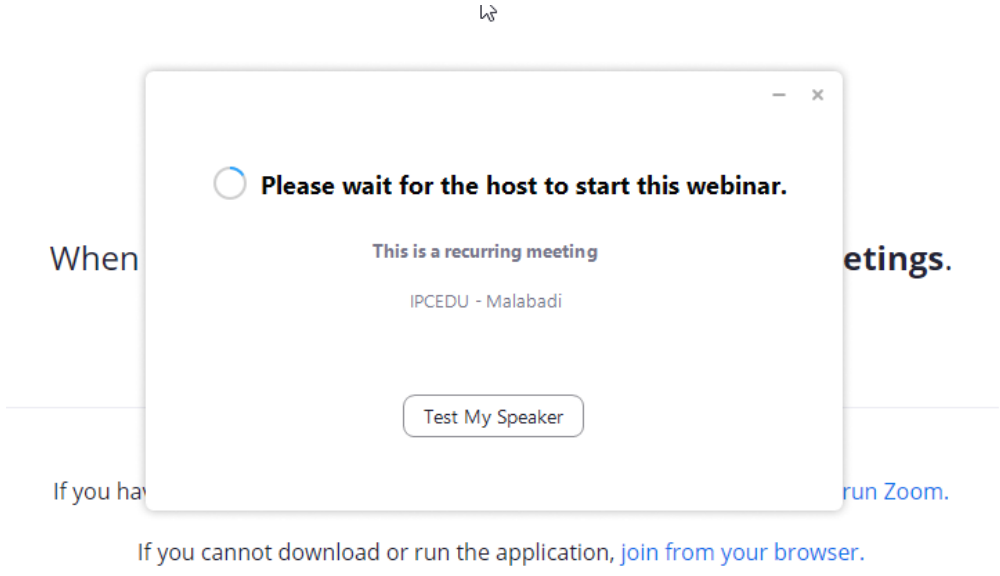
Please wait for the host to start this webinar.

This is a recurring meeting

IPCEDU - Malabadi

Test My Speaker

When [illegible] etings.

If you hav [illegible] run Zoom.

If you cannot download or run the application, join from your browser.